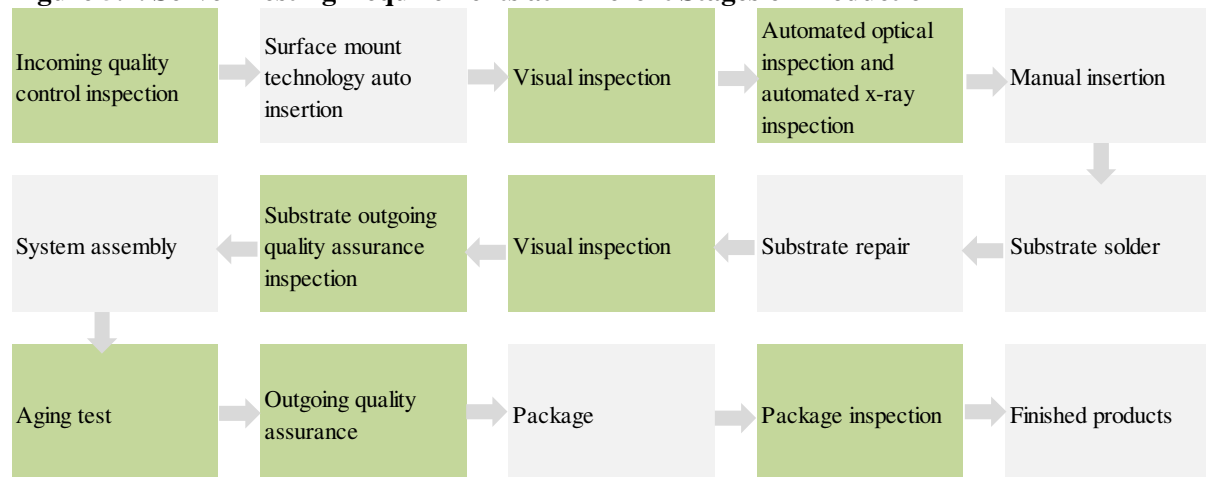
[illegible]

Incoming quality control inspection

Surface mount technology auto insertion

Visual inspection

Automated optical inspection and automated x-ray inspection

Manual insertion

Substrate solder

Substrate repair

Visual inspection

Substrate outgoing quality assurance inspection

System assembly

Aging test

Outgoing quality assurance

Package

Package inspection

Finished products